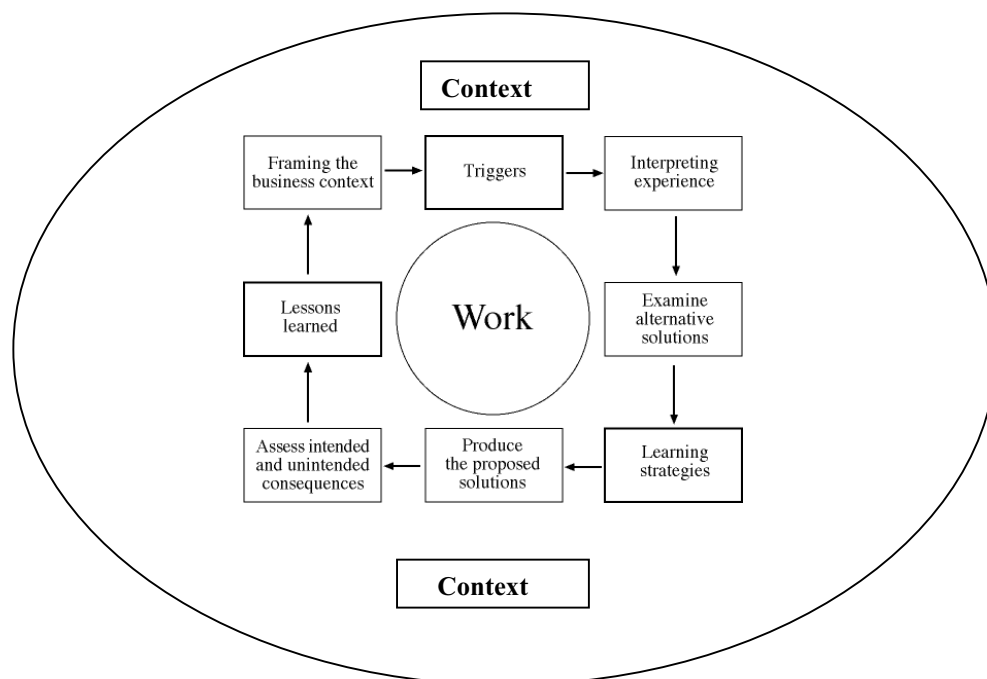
Context

Framing the business context

Triggers

Interpreting experience

Examine alternative solutions

Learning strategies

Produce the proposed solutions

Assess intended and unintended consequences

Lessons learned

Work

Context